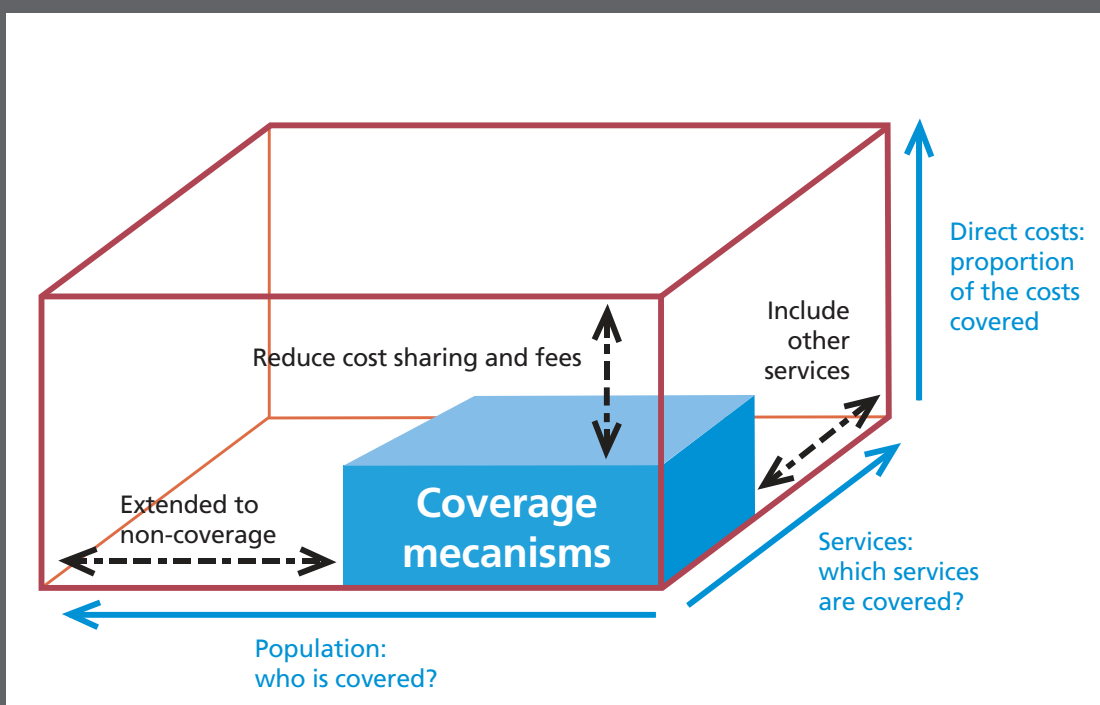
Direct costs: proportion of the costs covered

Include other services

Reduce cost sharing and fees

Extended to non-coverage

Coverage mecanisms

Services: which services are covered?

Population: who is covered?